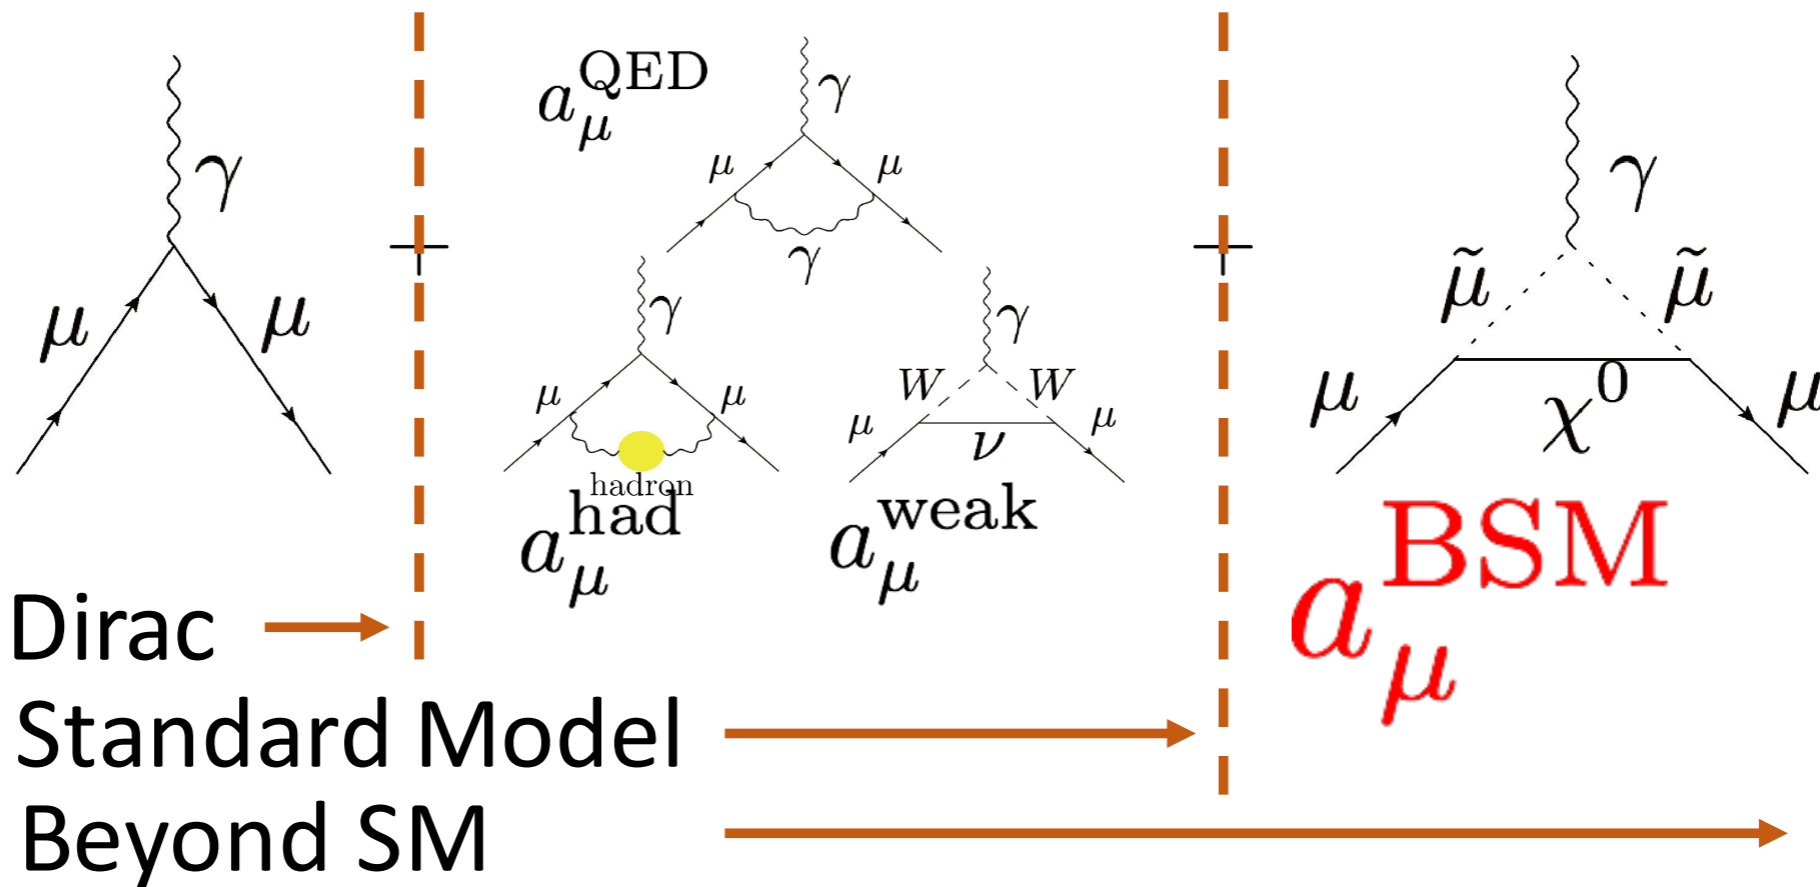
$\gamma$
$\mu$ $\mu$

+

$a_\mu^{\text{QED}}$
$\gamma$
$\mu$ $\mu$
$\gamma$

$\gamma$
$\mu$ $\mu$
hadron
$a_\mu^{\text{had}}$

$\gamma$
$W$ $W$
$\mu$ $\nu$ $\mu$
$a_\mu^{\text{weak}}$

+

$\gamma$
$\tilde{\mu}$ $\tilde{\mu}$
$\mu$ $\chi^0$ $\mu$

$a_\mu^{\text{BSM}}$

Dirac
Standard Model
Beyond SM